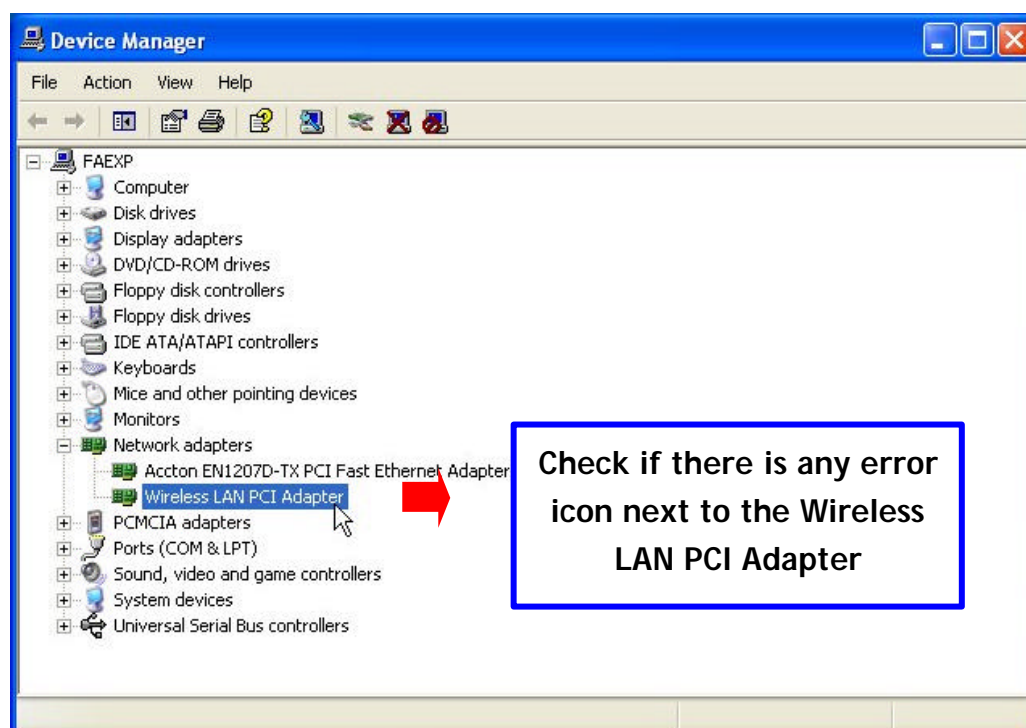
Device Manager

File Action View Help

FAEXP
Computer
Disk drives
Display adapters
DVD/CD-ROM drives
Floppy disk controllers
Floppy disk drives
IDE ATA/ATAPI controllers
Keyboards
Mice and other pointing devices
Monitors
Network adapters
Accton EN1207D-TX PCI Fast Ethernet Adapter
Wireless LAN PCI Adapter
PCMCIA adapters
Ports (COM & LPT)
Sound, video and game controllers
System devices
Universal Serial Bus controllers

Check if there is any error icon next to the Wireless LAN PCI Adapter